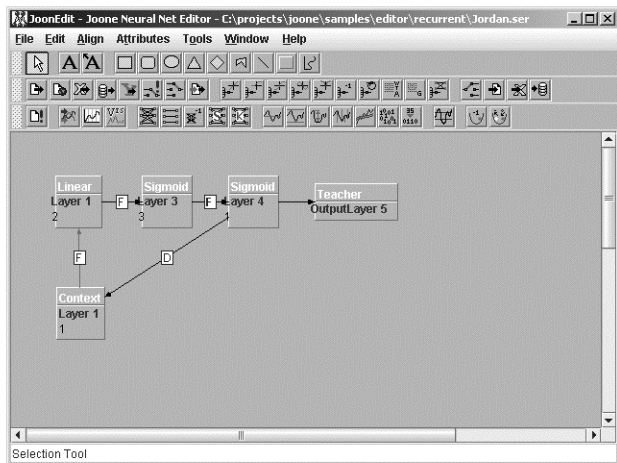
JoonEdit - Joone Neural Net Editor - C:\projects\joone\samples\editor\recurrent\Jordan.ser

File Edit Align Attributes Tools Window Help

Linear
Layer 1
2

F

Sigmoid
Layer 3
3

F

Sigmoid
Layer 4
1

Teacher
OutputLayer 5

F

D

Context
Layer 1
1

Selection Tool